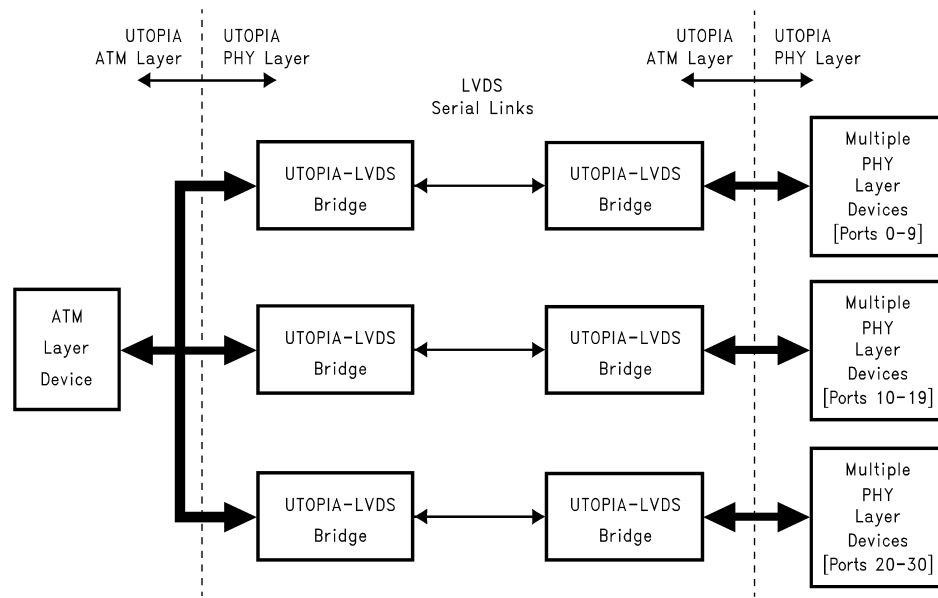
UTOPIA
ATM Layer

UTOPIA
PHY Layer

LVDS
Serial Links

UTOPIA
ATM Layer

UTOPIA
PHY Layer

ATM
Layer
Device

UTOPIA-LVDS
Bridge

UTOPIA-LVDS
Bridge

Multiple
PHY
Layer
Devices
[Ports 0-9]

UTOPIA-LVDS
Bridge

UTOPIA-LVDS
Bridge

Multiple
PHY
Layer
Devices
[Ports 10-19]

UTOPIA-LVDS
Bridge

UTOPIA-LVDS
Bridge

Multiple
PHY
Layer
Devices
[Ports 20-30]